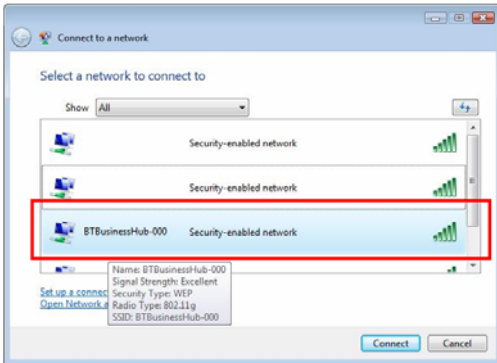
Connect to a network

Select a network to connect to

Show All

Security-enabled network

Security-enabled network

BTBusinessHub-000 Security-enabled network

Name: BTBusinessHub-000
Signal Strength: Excellent
Security Type: WEP
Radio Type: 802.11g
SSID: BTBusinessHub-000

Set up a connec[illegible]
Open Network a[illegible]

Connect Cancel